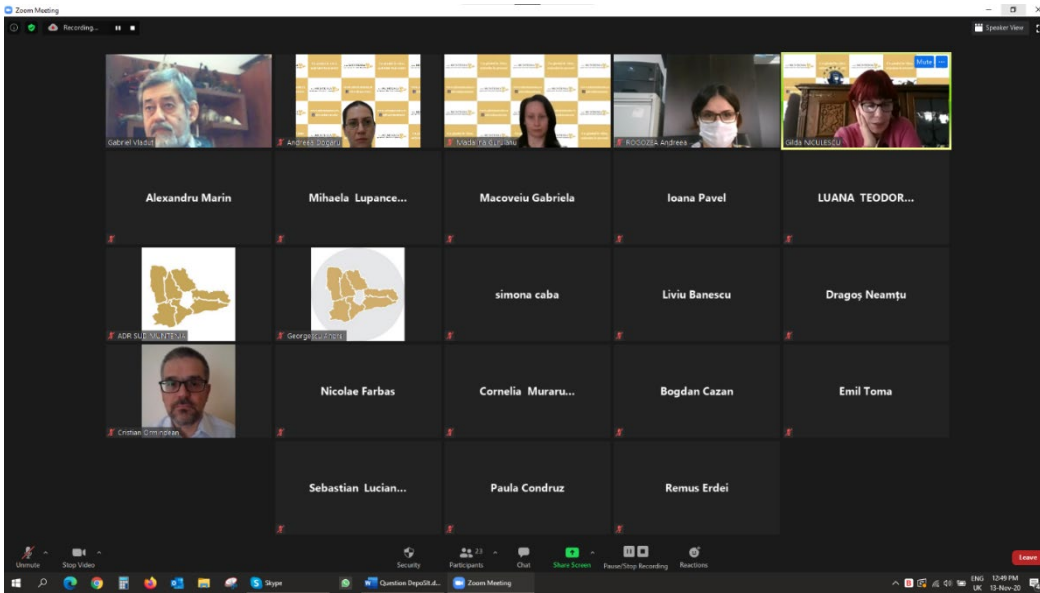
Zoom Meeting

Recording...

Speaker View

Gabriel Vladut

Andreea Dogaru

Madalina Lulau

ROGOZEA Andreea

Mute

Gilda NICULESCU

Alexandru Marin

Mihaela Lupance...

Macoveiu Gabriela

Ioana Pavel

LUANA TEODOR...

ADR SUD MUNTENIA

George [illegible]

simona caba

Liviu Banescu

Dragoș Neamțu

Cristian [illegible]

Nicolae Farbas

Cornelia Muraru...

Bogdan Cazan

Emil Toma

Sebastian Lucian...

Paula Condruz

Remus Erdei

Unmute

Stop Video

Security

Participants 23

Chat

Share Screen

Pause/Stop Recording

Reactions

Leave

Skype

Question DepoSit.d...

Zoom Meeting

ENG UK

12:49 PM 13-Nov-20